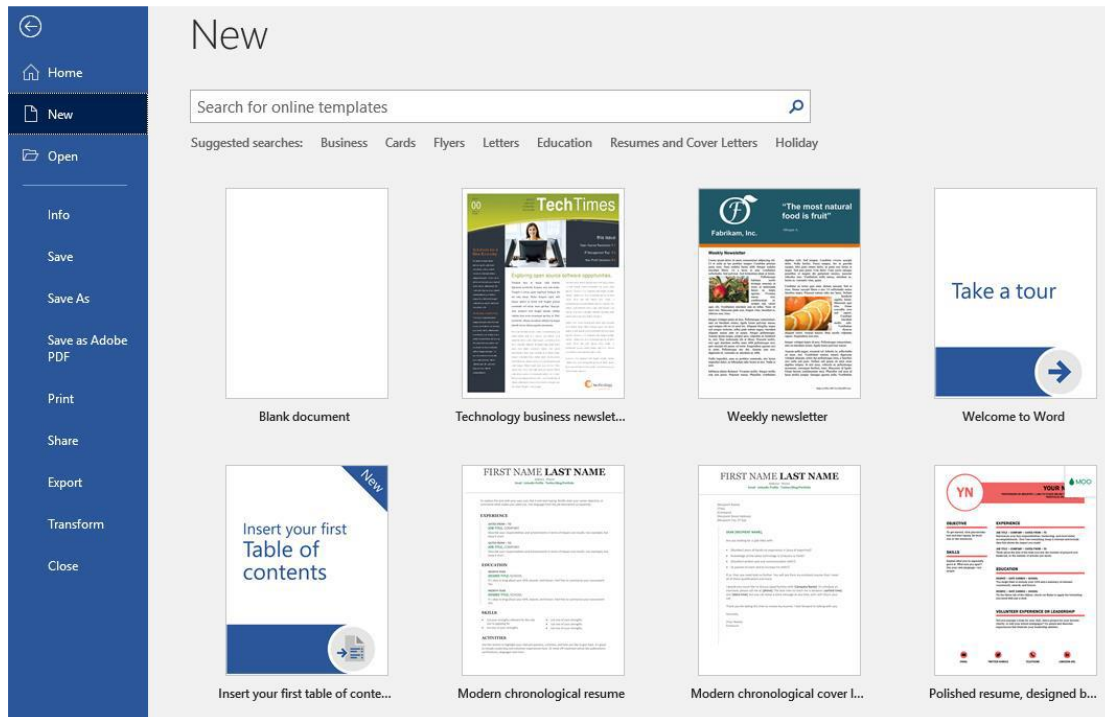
Home

New

Open

Info

Save

Save As

Save as Adobe PDF

Print

Share

Export

Transform

Close

New

Search for online templates

Suggested searches: Business Cards Flyers Letters Education Resumes and Cover Letters Holiday

TechTimes

Exploring open source software opportunities

"The most natural food is fruit"

Fabrikam, Inc.

Weekly Newsletter

Take a tour

Blank document

Technology business newslet...

Weekly newsletter

Welcome to Word

New

Insert your first Table of contents

FIRST NAME LAST NAME

EXPERIENCE

EDUCATION

SKILLS

ACTIVITIES

FIRST NAME LAST NAME

YN

MOO

OBJECTIVE

EXPERIENCE

SKILLS

EDUCATION

VOLUNTEER EXPERIENCE OR LEADERSHIP

Insert your first table of conte...

Modern chronological resume

Modern chronological cover l...

Polished resume, designed b...